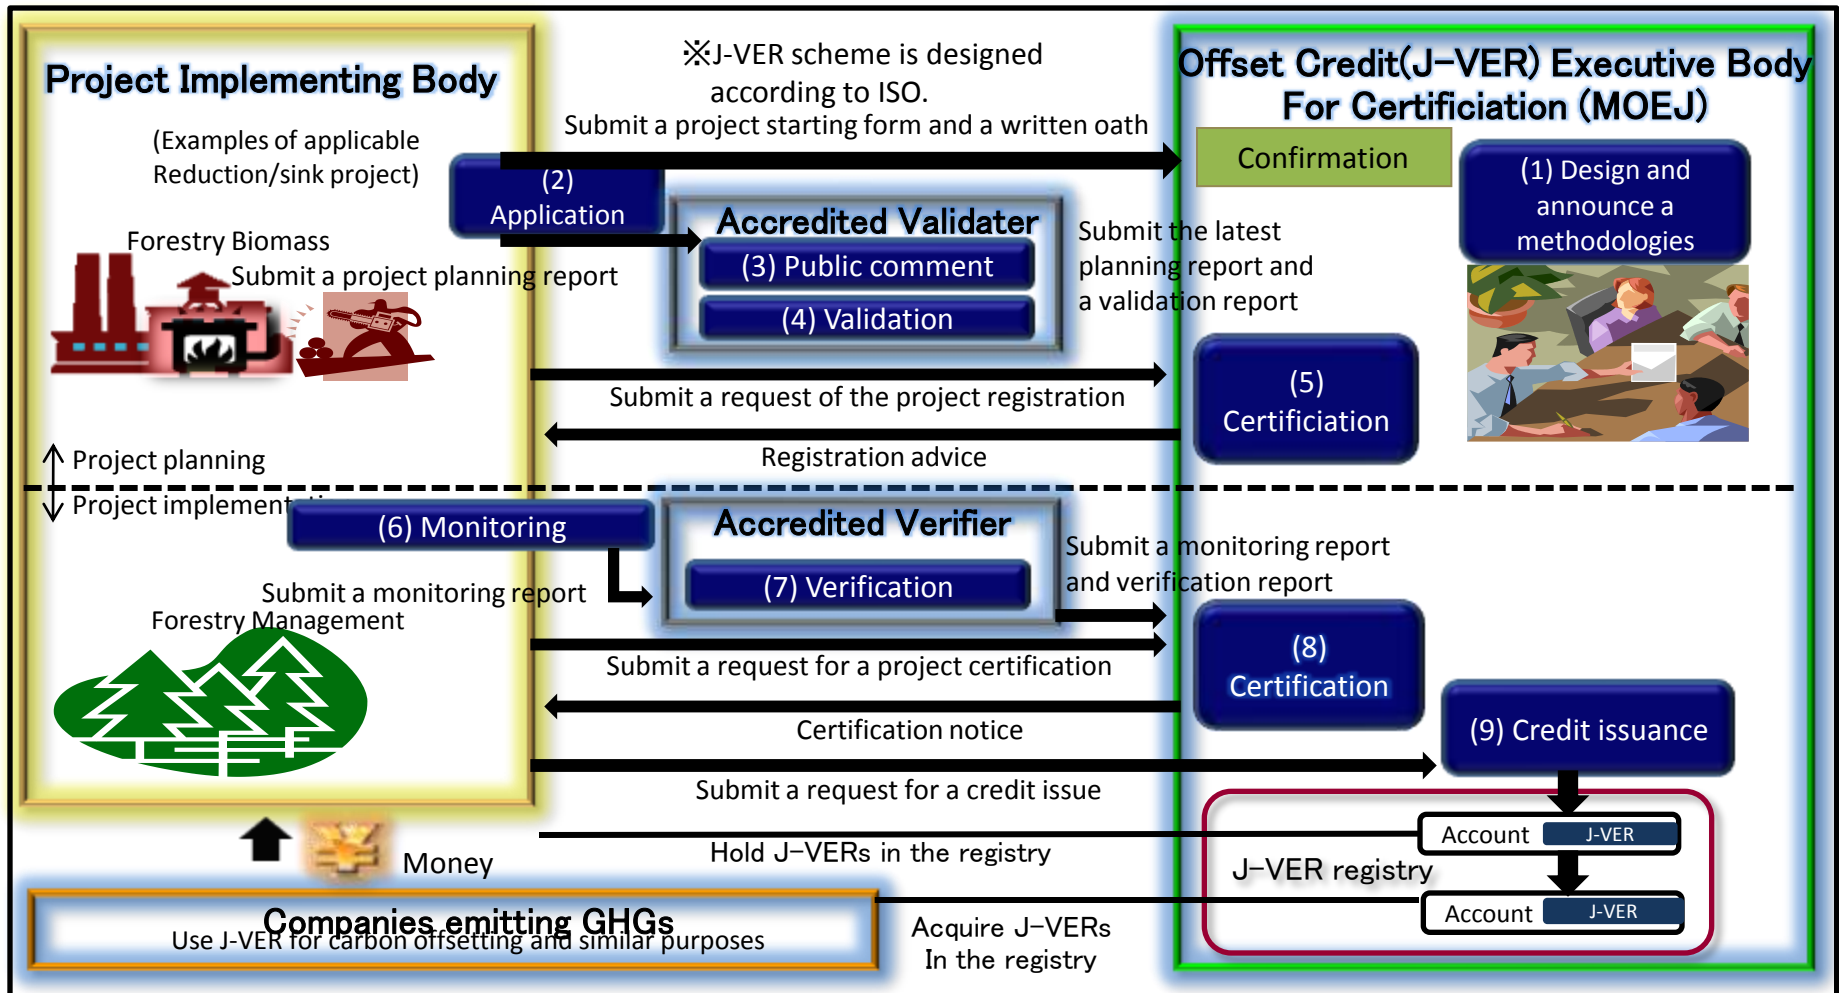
Project Implementing Body

(Examples of applicable Reduction/sink project)

※J-VER scheme is designed according to ISO.

Submit a project starting form and a written oath

Offset Credit(J-VER) Executive Body For Certificiation (MOEJ)

Confirmation

(1) Design and announce a methodologies

(2) Application

Accredited Validater

(3) Public comment

(4) Validation

Forestry Biomass

Submit a project planning report

Submit the latest planning report and a validation report

(5) Certification

Submit a request of the project registration

Registration advice

Project planning

Project implement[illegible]

(6) Monitoring

Accredited Verifier

(7) Verification

Submit a monitoring report and verification report

Submit a monitoring report

Forestry Management

(8) Certification

Submit a request for a project certification

Certification notice

(9) Credit issuance

Submit a request for a credit issue

Money

Hold J-VERs in the registry

Account J-VER

J-VER registry

Account J-VER

Companies emitting GHGs

Use J-VER for carbon offsetting and similar purposes

Acquire J-VERs In the registry